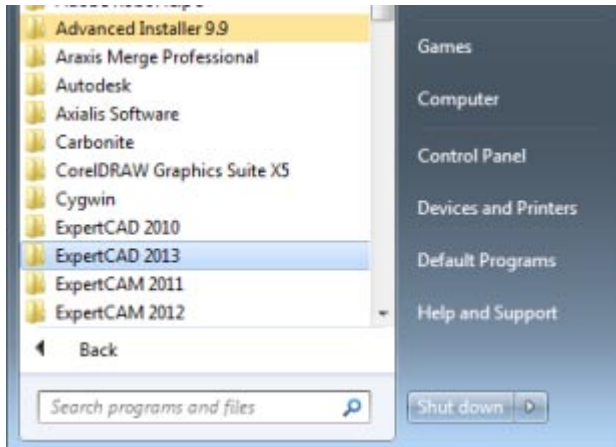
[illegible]
Advanced Installer 9.9
Araxis Merge Professional
Autodesk
Axialis Software
Carbonite
CorelDRAW Graphics Suite X5
Cygwin
ExpertCAD 2010
ExpertCAD 2013
ExpertCAM 2011
ExpertCAM 2012
Back
Search programs and files

Games
Computer
Control Panel
Devices and Printers
Default Programs
Help and Support
Shut down